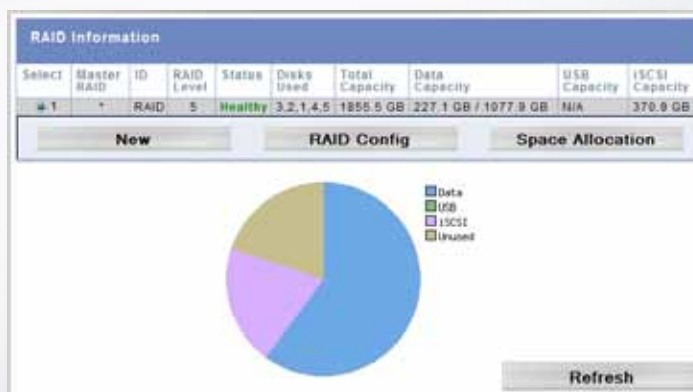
RAID Information

| Select | Master RAID | ID | RAID Level | Status | Disks Used | Total Capacity | Data Capacity | USB Capacity | iSCSI Capacity |
|---|---|---|---|---|---|---|---|---|---|
| 1 | * | RAID | 5 | Healthy | 3,2,1,4,5 | 1855.5 GB | 227.1 GB / 1077.9 GB | N/A | 370.9 GB |

New
RAID Config
Space Allocation

Data
USB
iSCSI
Unused

Refresh